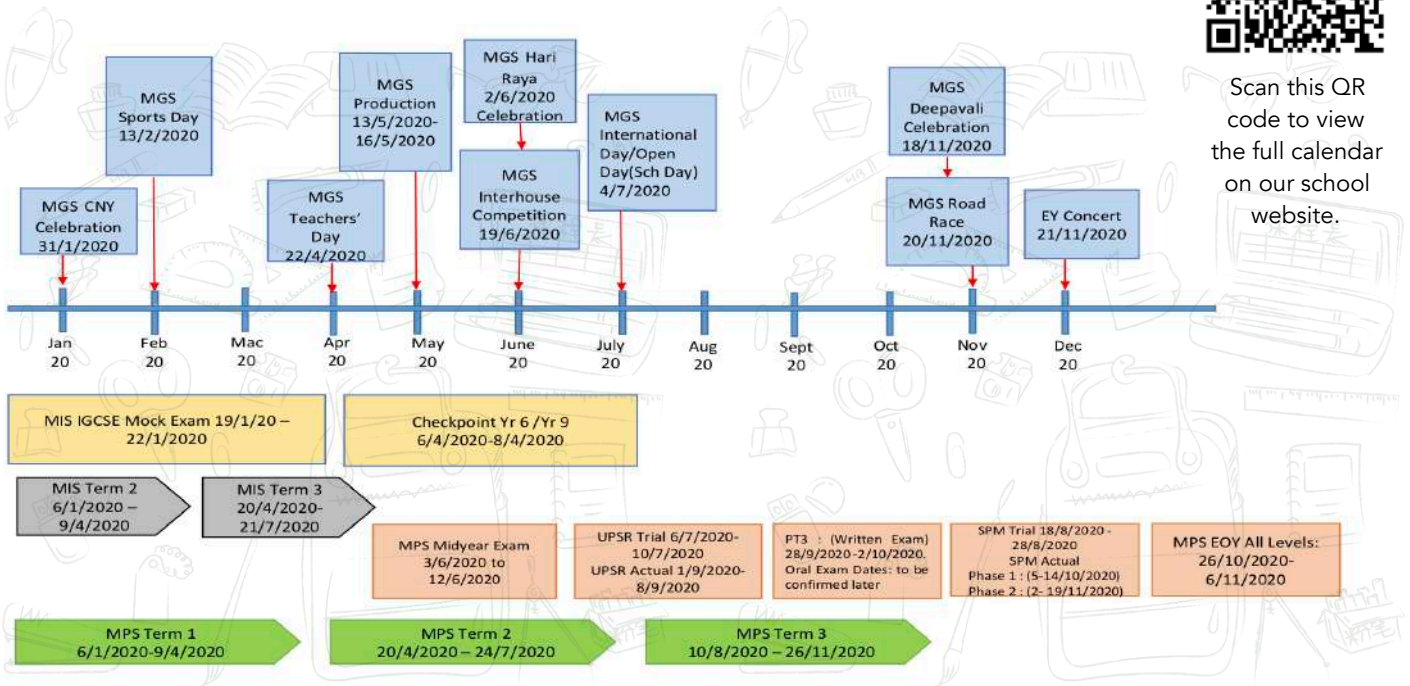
Scan this QR code to view the full calendar on our school website.

MGS CNY Celebration 31/1/2020

MGS Sports Day 13/2/2020

MGS Teachers' Day 22/4/2020

MGS Production 13/5/2020-16/5/2020

MGS Hari Raya 2/6/2020 Celebration

MGS Interhouse Competition 19/6/2020

MGS International Day/Open Day(Sch Day) 4/7/2020

MGS Deepavali Celebration 18/11/2020

MGS Road Race 20/11/2020

EY Concert 21/11/2020

Jan 20

Feb 20

Mac 20

Apr 20

May 20

June 20

July 20

Aug 20

Sept 20

Oct 20

Nov 20

Dec 20

MIS IGCSE Mock Exam 19/1/20 – 22/1/2020

Checkpoint Yr 6 /Yr 9 6/4/2020-8/4/2020

MIS Term 2 6/1/2020 – 9/4/2020

MIS Term 3 20/4/2020-21/7/2020

MPS Midyear Exam 3/6/2020 to 12/6/2020

UPSR Trial 6/7/2020-10/7/2020 UPSR Actual 1/9/2020-8/9/2020

PT3 : (Written Exam) 28/9/2020-2/10/2020. Oral Exam Dates: to be confirmed later

SPM Trial 18/8/2020 - 28/8/2020 SPM Actual Phase 1 : (5-14/10/2020) Phase 2 : (2- 19/11/2020)

MPS EOY All Levels: 26/10/2020-6/11/2020

MPS Term 1 6/1/2020-9/4/2020

MPS Term 2 20/4/2020 – 24/7/2020

MPS Term 3 10/8/2020 – 26/11/2020